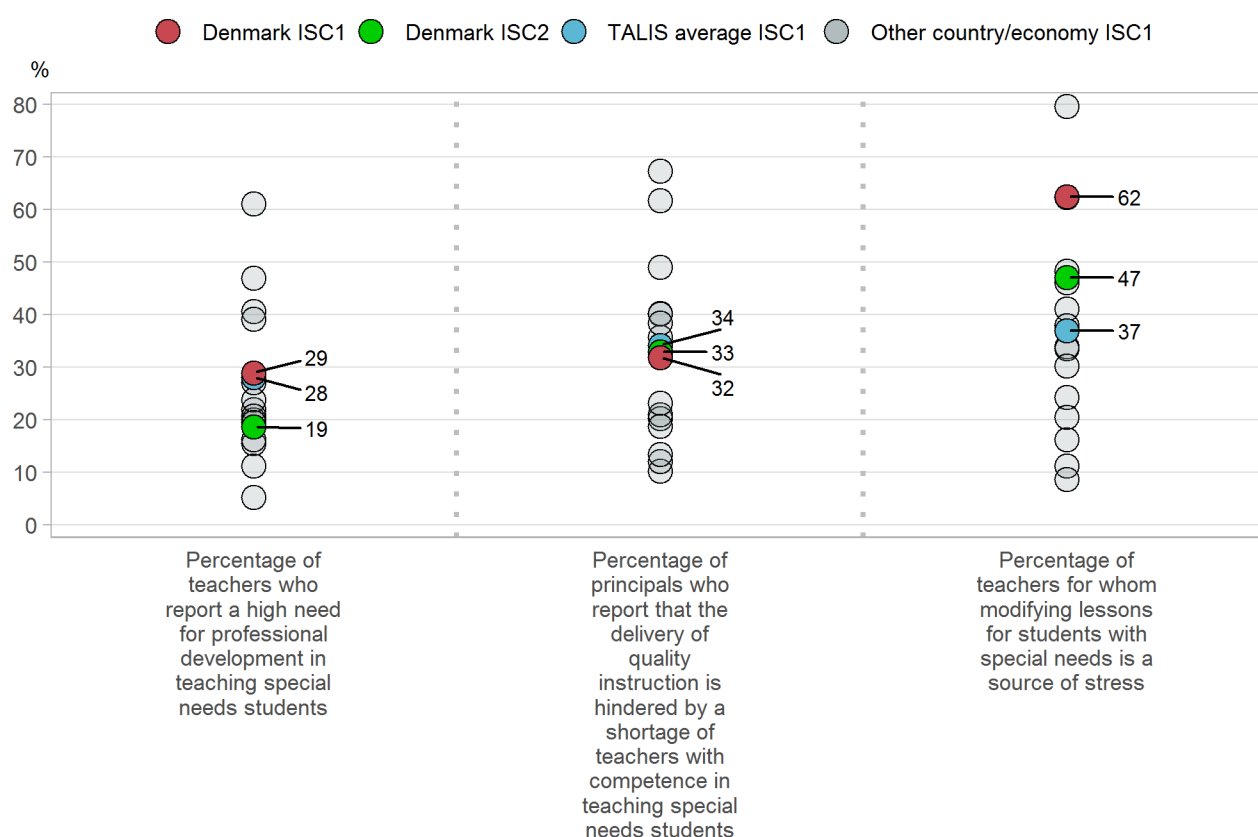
Denmark ISC1 Denmark ISC2 TALIS average ISC1 Other country/economy ISC1

%

80
70
60
50
40
30
20
10
0

29
28
19

34
33
32

62
47
37

Percentage of teachers who report a high need for professional development in teaching special needs students

Percentage of principals who report that the delivery of quality instruction is hindered by a shortage of teachers with competence in teaching special needs students

Percentage of teachers for whom modifying lessons for students with special needs is a source of stress